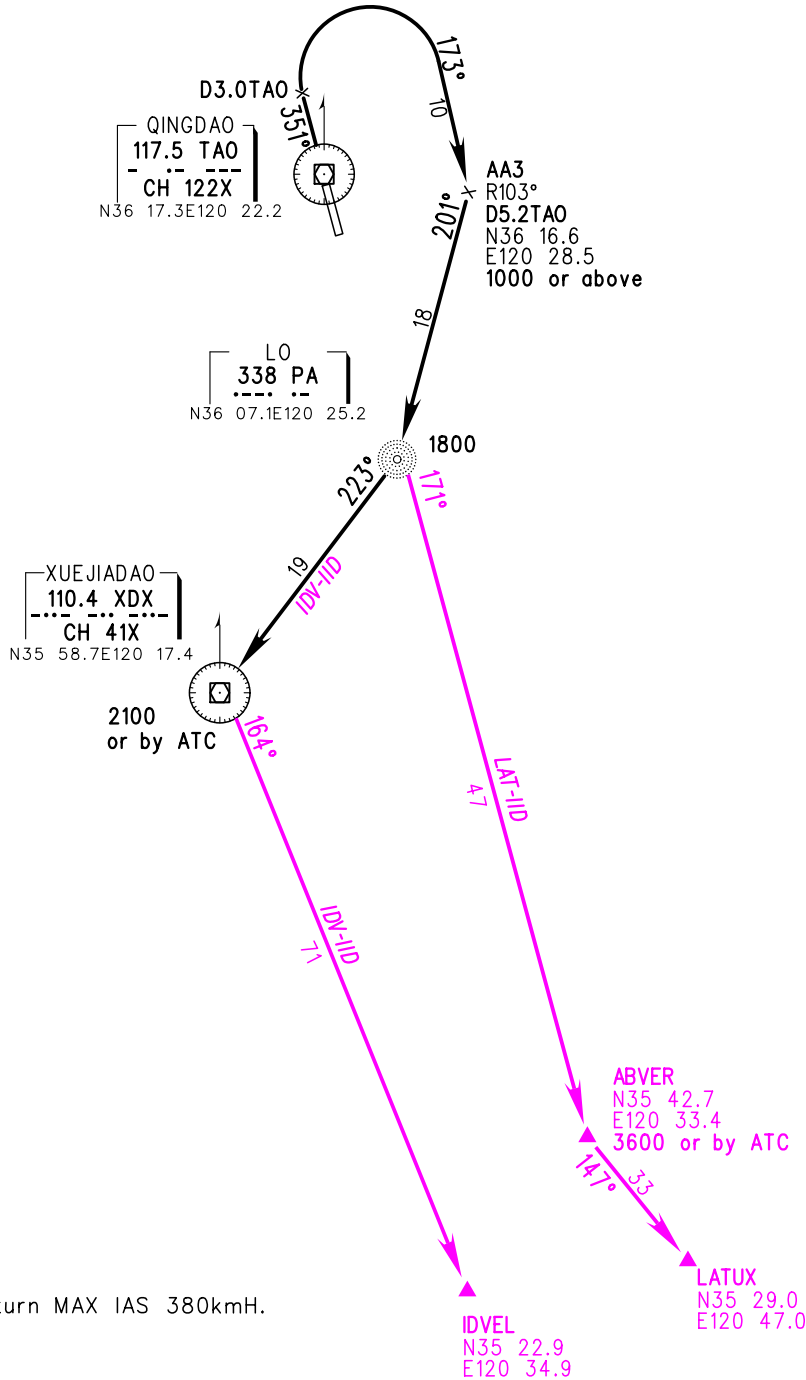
D3.0TAO
351°
173°
10
QINGDAO
117.5 TAO
CH 122X
N36 17.3E120 22.2
AA3
R103°
D5.2TAO
N36 16.6
E120 28.5
1000 or above
201°
18
LO
338 PA
N36 07.1E120 25.2
1800
223°
171°
19
IDV-11D
XUEJIADAO
110.4 XDX
CH 41X
N35 58.7E120 17.4
2100
or by ATC
164°
LAT-11D
47
IDV-11D
71
ABVER
N35 42.7
E120 33.4
3600 or by ATC
147°
33
LATUX
N35 29.0
E120 47.0
urn MAX IAS 380kmH.
IDVEL
N35 22.9
E120 34.9